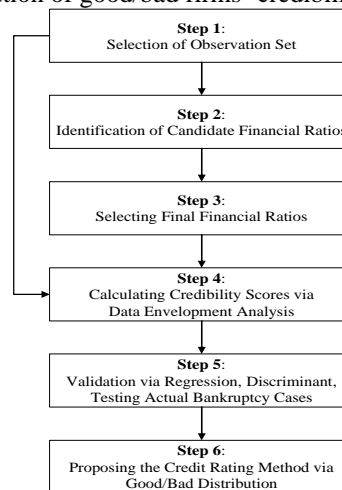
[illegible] of good/bad firms' credibili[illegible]

**Step 1**:
Selection of Observation Set

**Step 2**:
Identification of Candidate Financial Ratios

**Step 3**:
Selecting Final Financial Ratios

**Step 4**:
Calculating Credibility Scores via Data Envelopment Analysis

**Step 5**:
Validation via Regression, Discriminant, Testing Actual Bankruptcy Cases

**Step 6**:
Proposing the Credit Rating Method via Good/Bad Distribution